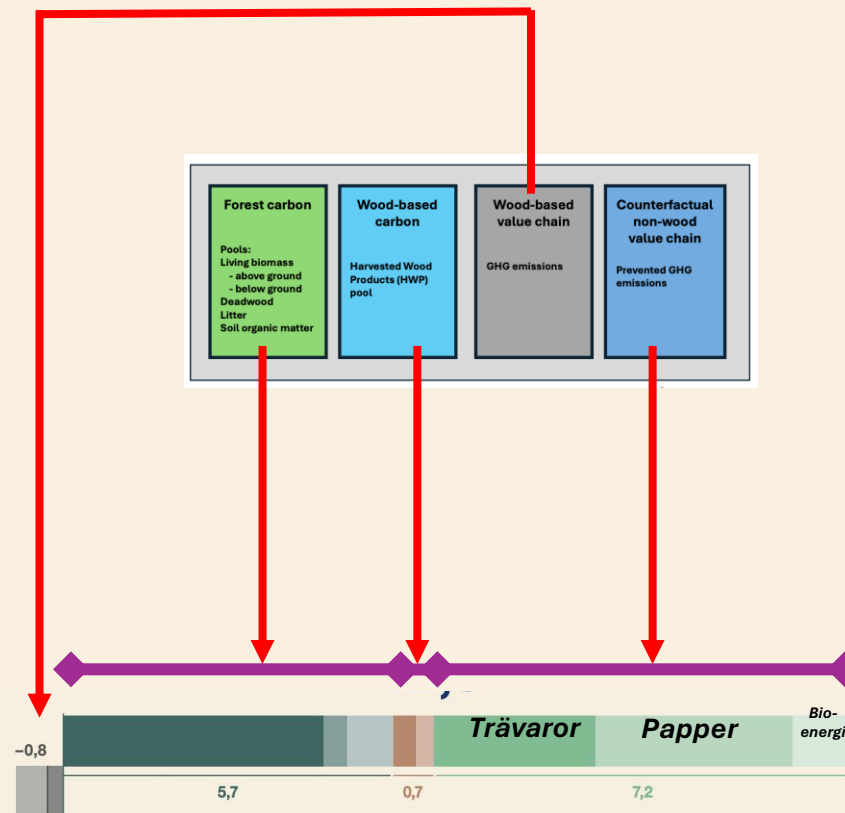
Forest carbon

Pools:
Living biomass
- above ground
- below ground
Deadwood
Litter
Soil organic matter

Wood-based carbon

Harvested Wood Products (HWP) pool

Wood-based value chain

GHG emissions

Counterfactual non-wood value chain

Prevented GHG emissions

–0,8

Trävaror

Papper

Bio-
energi

5,7

0,7

7,2